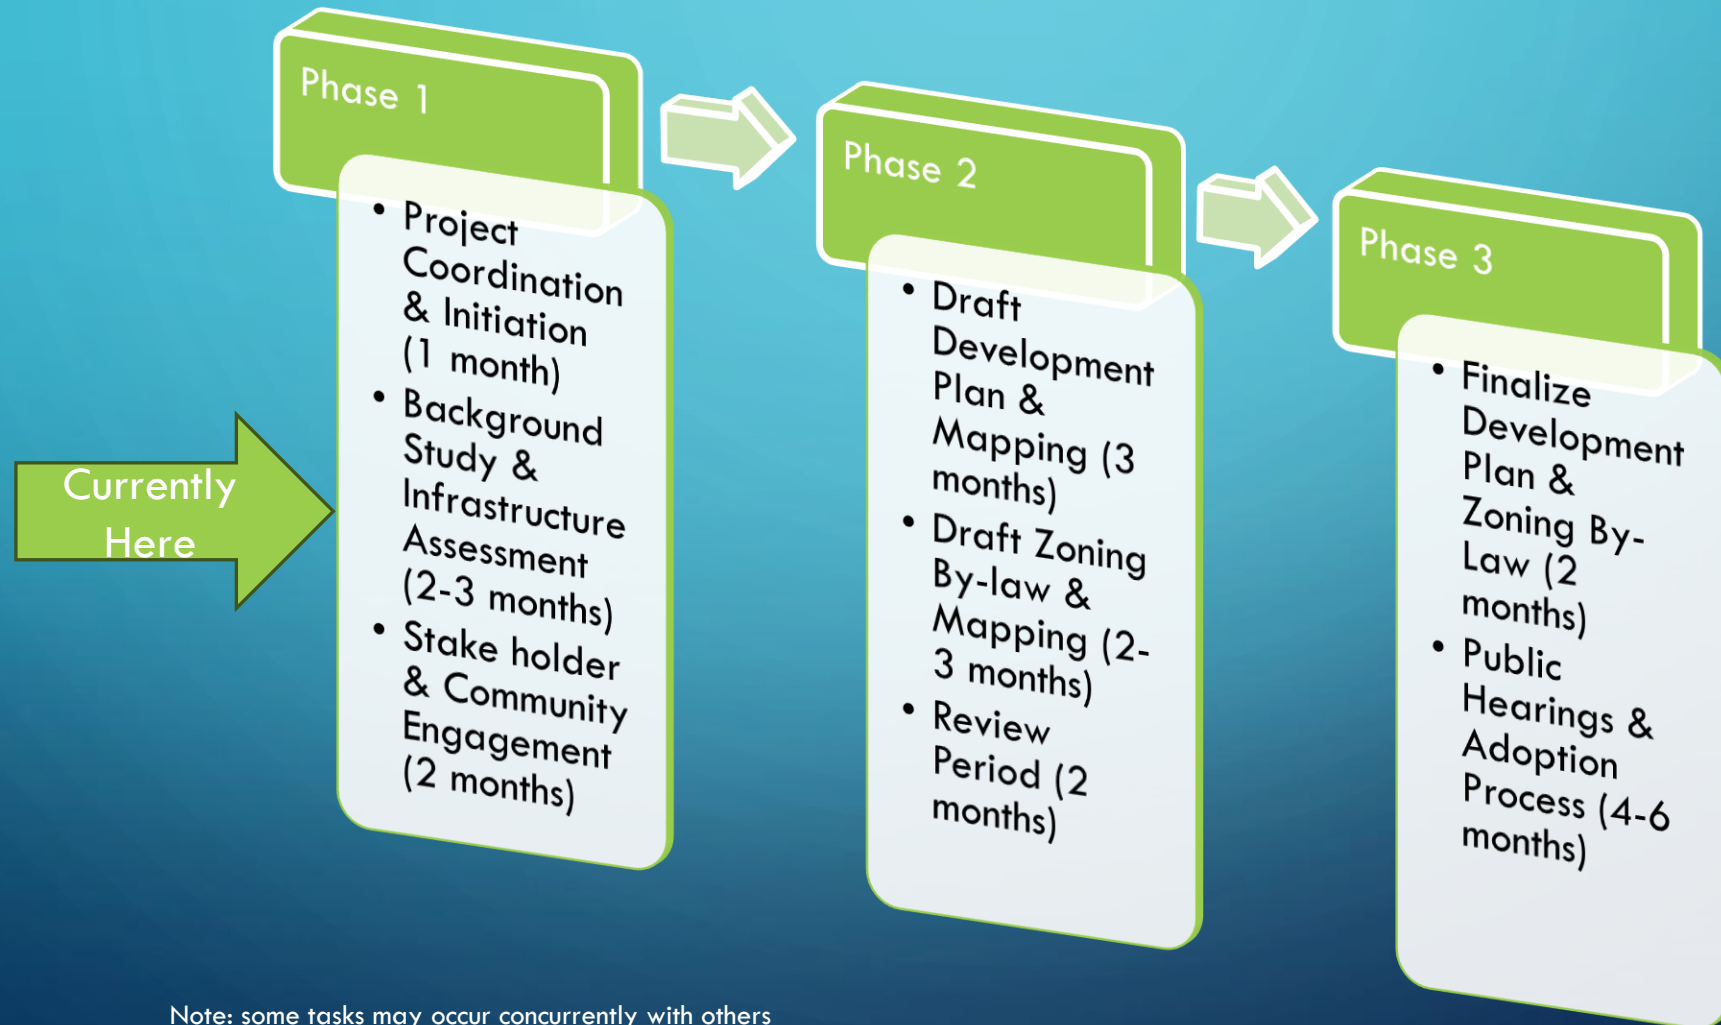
Currently Here

Phase 1

- Project Coordination & Initiation (1 month)
- Background Study & Infrastructure Assessment (2-3 months)
- Stake holder & Community Engagement (2 months)

Phase 2

- Draft Development Plan & Mapping (3 months)
- Draft Zoning By-law & Mapping (2-3 months)
- Review Period (2 months)

Phase 3

- Finalize Development Plan & Zoning By-Law (2 months)
- Public Hearings & Adoption Process (4-6 months)

Note: some tasks may occur concurrently with others